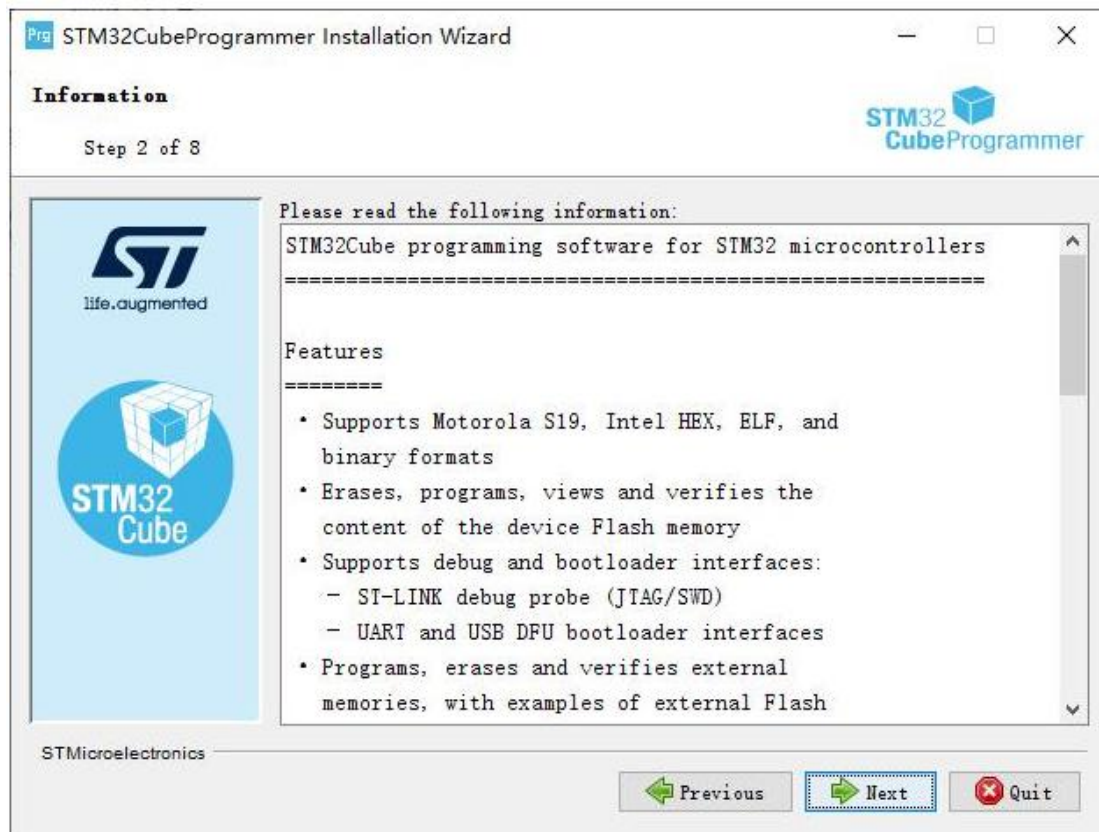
Prg STM32CubeProgrammer Installation Wizard

Information

Step 2 of 8

STM32 CubeProgrammer

life.augmented

STM32 Cube

Please read the following information:

STM32Cube programming software for STM32 microcontrollers
==========================================================

Features
========
• Supports Motorola S19, Intel HEX, ELF, and binary formats
• Erases, programs, views and verifies the content of the device Flash memory
• Supports debug and bootloader interfaces:
– ST-LINK debug probe (JTAG/SWD)
– UART and USB DFU bootloader interfaces
• Programs, erases and verifies external memories, with examples of external Flash

STMicroelectronics

Previous
Next
Quit